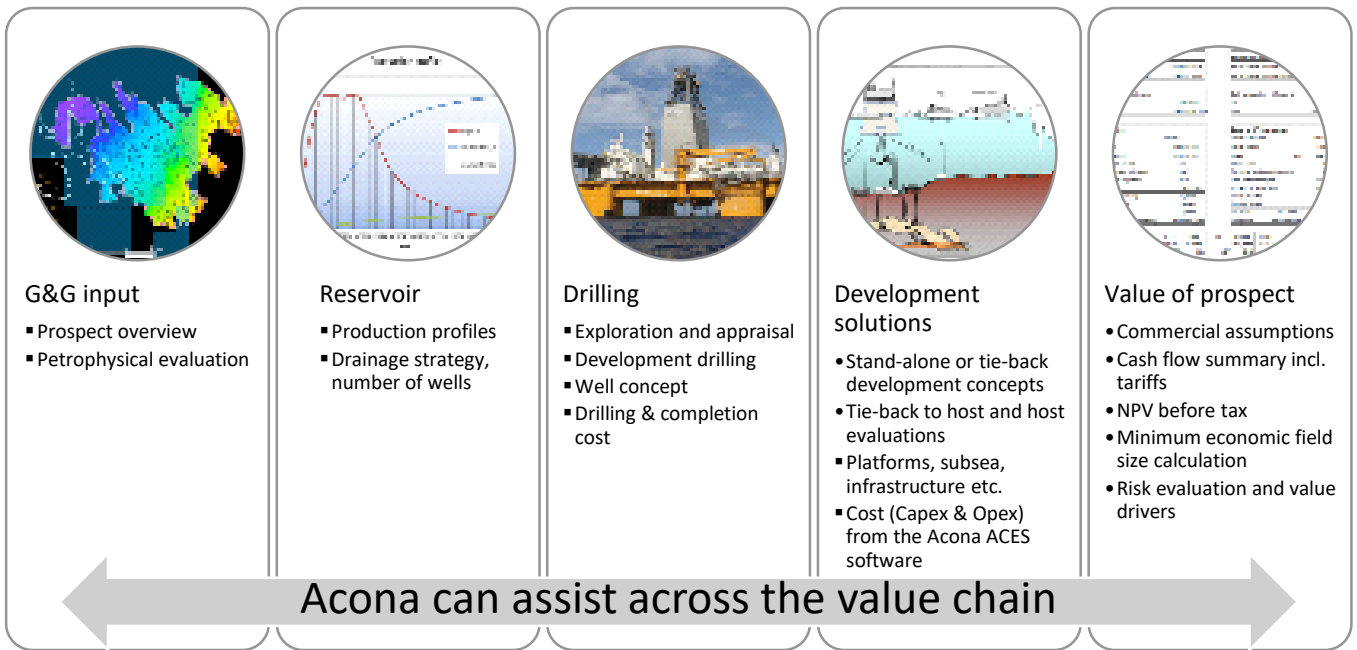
G&G input

▪ Prospect overview
▪ Petrophysical evaluation

Reservoir

▪ Production profiles
▪ Drainage strategy, number of wells

Drilling

▪ Exploration and appraisal
▪ Development drilling
▪ Well concept
▪ Drilling & completion cost

Development solutions

• Stand-alone or tie-back development concepts
• Tie-back to host and host evaluations
▪ Platforms, subsea, infrastructure etc.
▪ Cost (Capex & Opex) from the Acona ACES software

Value of prospect

• Commercial assumptions
• Cash flow summary incl. tariffs
• NPV before tax
• Minimum economic field size calculation
• Risk evaluation and value drivers

Acona can assist across the value chain